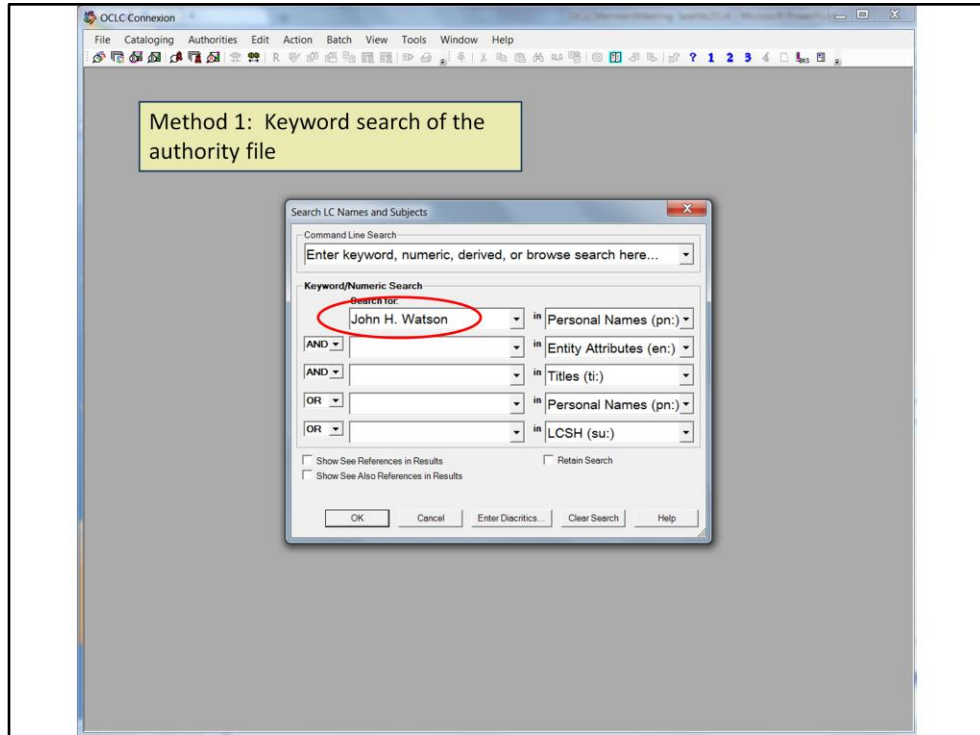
OCLC Connexion

File Cataloging Authorities Edit Action Batch View Tools Window Help

? 1 2 3 4

Method 1: Keyword search of the authority file

Search LC Names and Subjects

Command Line Search

Enter keyword, numeric, derived, or browse search here...

Keyword/Numeric Search

Search for:

| | | | |
|---|---|---|---|
| | John H. Watson | in | Personal Names (pn:) |
| AND | | in | Entity Attributes (en:) |
| AND | | in | Titles (ti:) |
| OR | | in | Personal Names (pn:) |
| OR | | in | LCSH (su:) |

Show See References in Results

Retain Search

Show See Also References in Results

OK Cancel Enter Diacritics... Clear Search Help